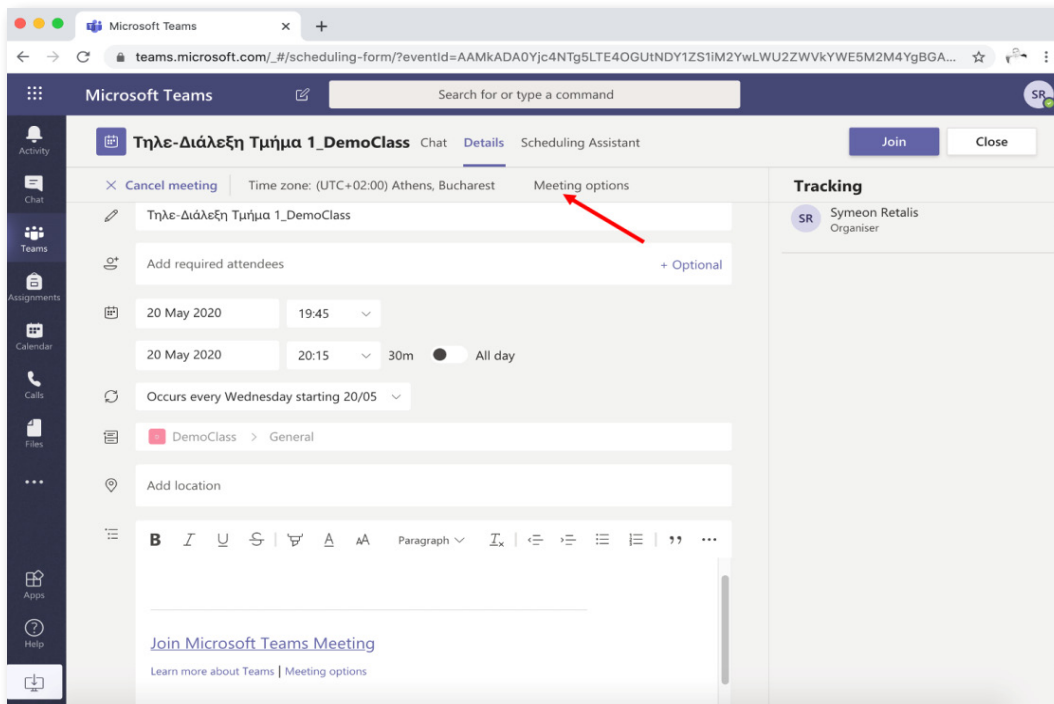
Microsoft Teams ×

teams.microsoft.com/_#/scheduling-form/?eventId=AAMkADA0Yjc4NTg5LTE4OGUtNDY1ZS1iM2YwLWU2ZWVkYWE5M2M4YgBGA...

Microsoft Teams

Search for or type a command

SR

Activity

Chat

Teams

Assignments

Calendar

Calls

Files

...

Apps

Help

Τηλε-Διάλεξη Τμήμα 1_DemoClass Chat Details Scheduling Assistant

Join Close

× Cancel meeting | Time zone: (UTC+02:00) Athens, Bucharest Meeting options

Τηλε-Διάλεξη Τμήμα 1_DemoClass

Add required attendees + Optional

20 May 2020 19:45

20 May 2020 20:15 30m All day

Occurs every Wednesday starting 20/05

DemoClass > General

Add location

B I U S A AA Paragraph $T_x$ ,, ...

Join Microsoft Teams Meeting

Learn more about Teams | Meeting options

Tracking

SR Symeon Retalis
Organiser